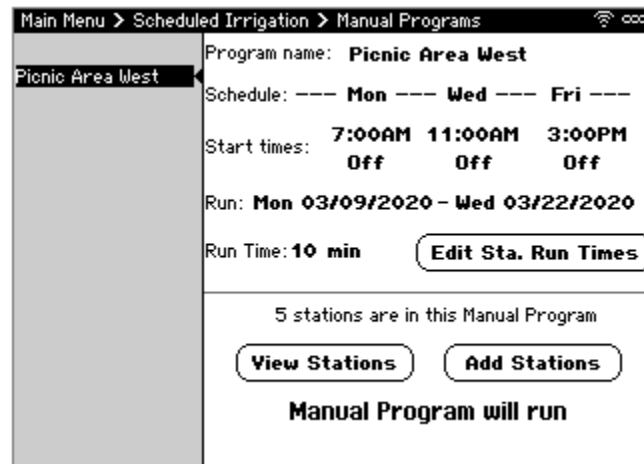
Main Menu > Scheduled Irrigation > Manual Programs

Picnic Area West

Program name: Picnic Area West

Schedule: --- Mon --- Wed --- Fri ---

Start times: 7:00AM 11:00AM 3:00PM
Off Off Off

Run: Mon 03/09/2020 - Wed 03/22/2020

Run Time: 10 min

Edit Sta. Run Times

5 stations are in this Manual Program

View Stations

Add Stations

Manual Program will run